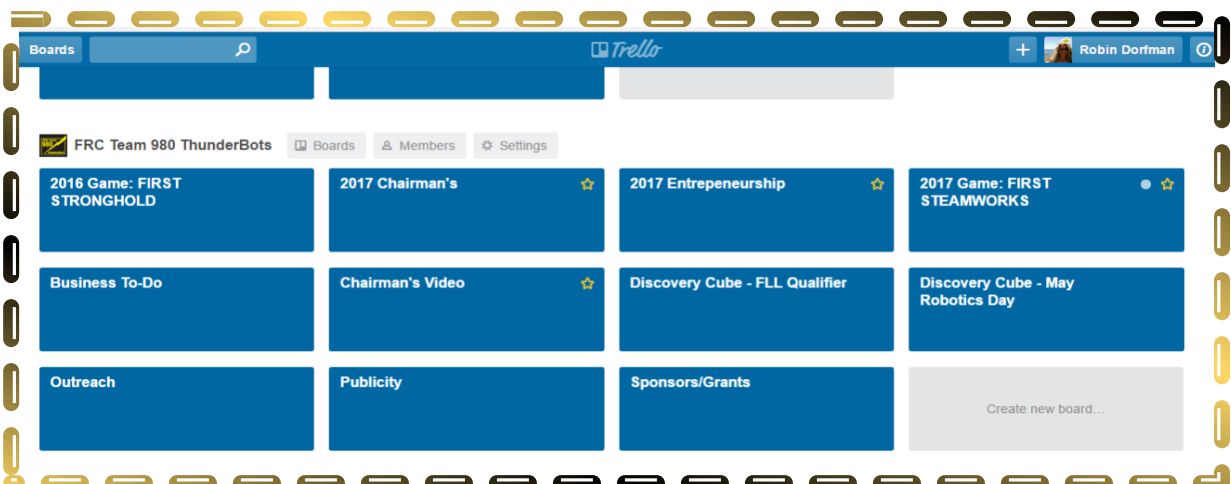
Boards

Trello

+ Robin Dorfman

FRC Team 980 ThunderBots
Boards
Members
Settings

2016 Game: FIRST STRONGHOLD

2017 Chairman's

2017 Entrepeneurship

2017 Game: FIRST STEAMWORKS

Business To-Do

Chairman's Video

Discovery Cube - FLL Qualifier

Discovery Cube - May Robotics Day

Outreach

Publicity

Sponsors/Grants

Create new board...